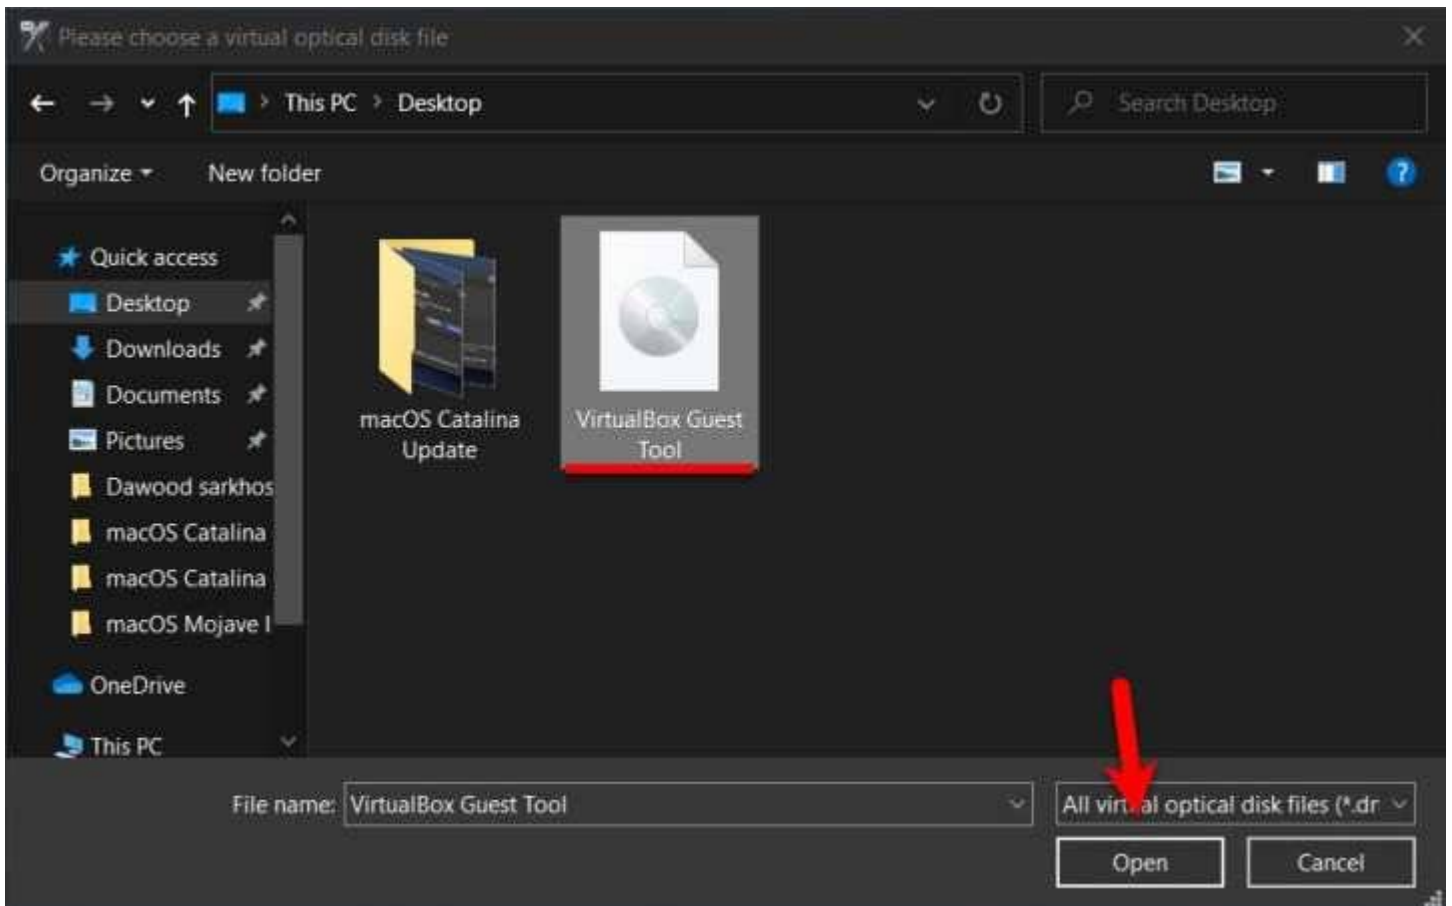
Please choose a virtual optical disk file

This PC > Desktop

Search Desktop

Organize ▾ New folder

Quick access
Desktop
Downloads
Documents
Pictures
Dawood sarkhos
macOS Catalina
macOS Catalina
macOS Mojave I
OneDrive
This PC

macOS Catalina Update

VirtualBox Guest Tool

File name: VirtualBox Guest Tool

All vir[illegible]al optical disk files (*.dr

Open

Cancel